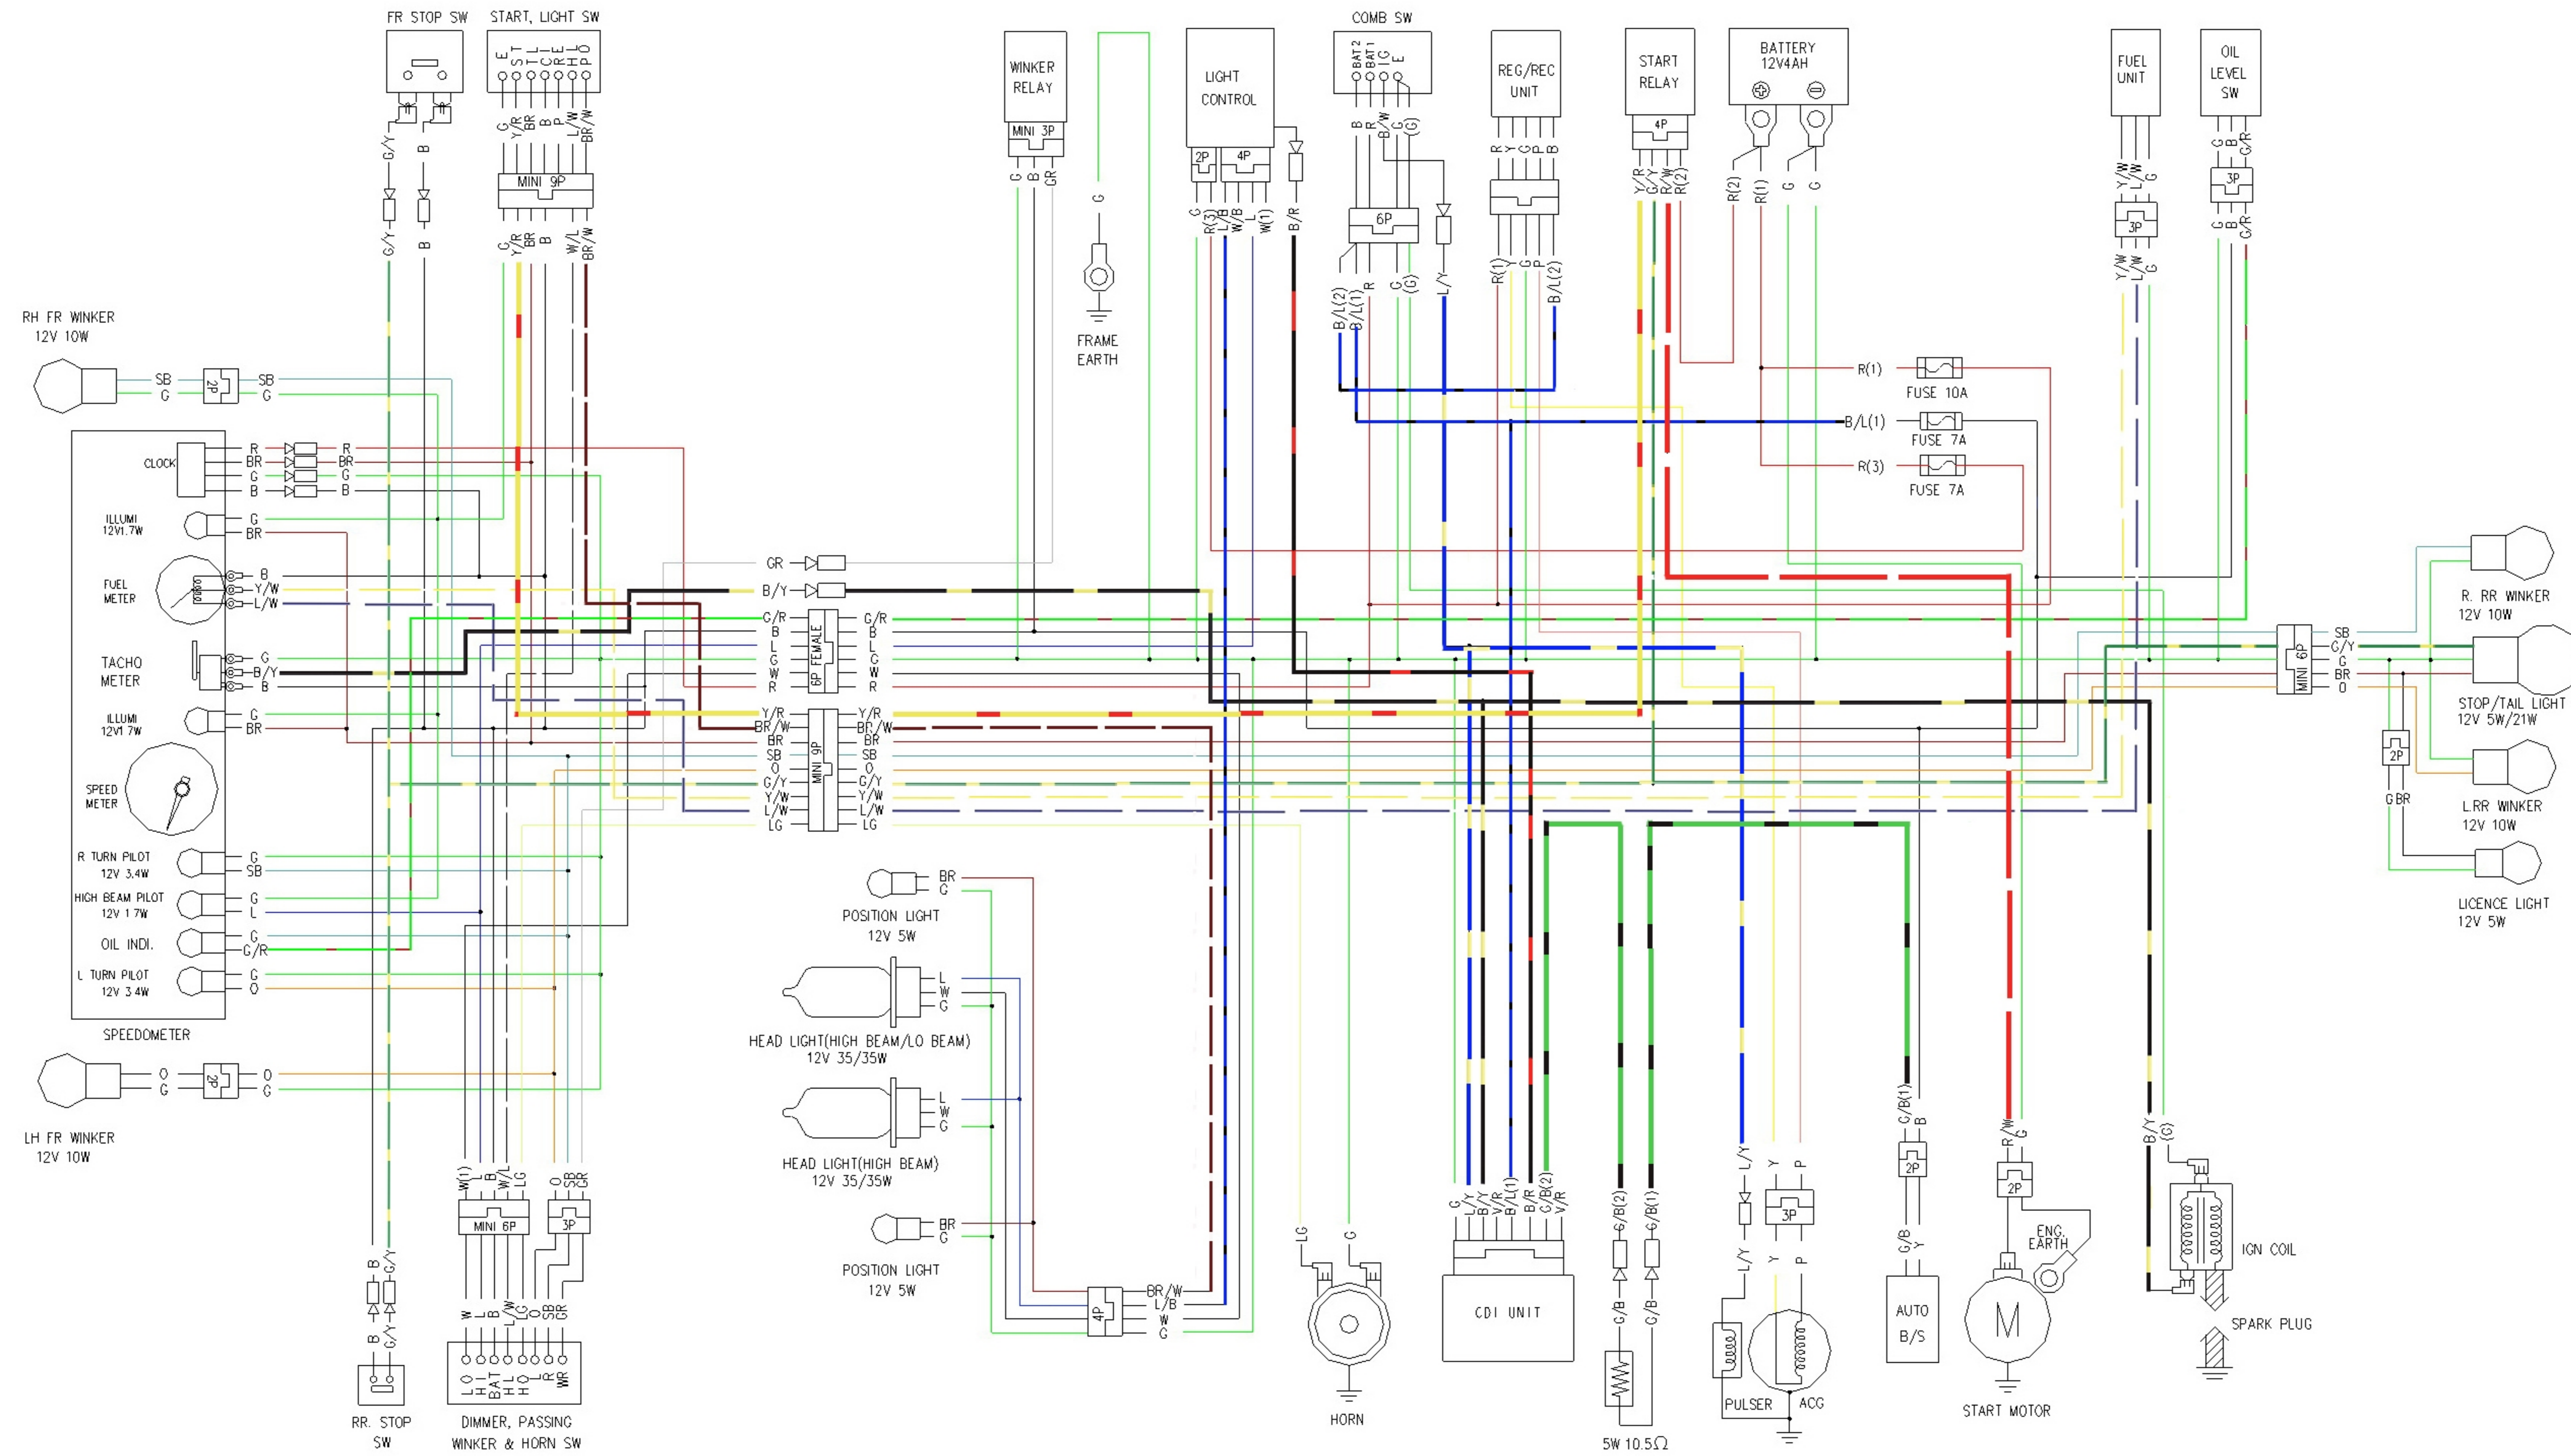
FR STOP SW

START, LIGHT SW

E S T L C R E H L P O

G/Y B

G/Y B

G Y/R BR B B P L/W BR/W

MINI 9P

G Y/R BR B W/L BR/W

WINKER RELAY

MINI 3P

G B GR

G

FRAME EARTH

LIGHT CONTROL

2P 4P

G R(3) L/B W/B L W(1) B/R

COMB SW

BAT2 BAT1 IG E

B R B/W G (G)

6P

B/L(2) B/L(1) R G (G) L/Y

REG/REC UNIT

R Y G P B

R(1) G P B/L(2)

START RELAY

4P

Y/R G/Y R/W R(2)

BATTERY 12V4AH

R(2) R(1) G G

R(1) FUSE 10A

B/L(1) FUSE 7A

R(3) FUSE 7A

FUEL UNIT

Y/W L/W G

3P

Y/W L/W G

OIL LEVEL SW

G B G/R

3P

G B G/R

RH FR WINKER 12V 10W

SB G 2P SB G

CLOCK

R BR G B

R BR G B

ILLUMI 12V1.7W

G BR

FUEL METER

B Y/W L/W

TACHO METER

G B/Y B

ILLUMI 12V1.7W

G BR

SPEED METER

R TURN PILOT 12V 3.4W

G SB

HIGH BEAM PILOT 12V 1.7W

G L

OIL INDI.

G G/R

L TURN PILOT 12V 3.4W

G O

SPEEDOMETER

LH FR WINKER 12V 10W

O G 2P O G

GR

B/Y

G/R B L G W R

6P FEMALE

G/R B L G W R

Y/R BR/W BR SB O G/Y Y/W L/W LG

MINI 9P

Y/R BR/W BR SB O G/Y Y/W L/W LG

BR G

POSITION LIGHT 12V 5W

L W G

HEAD LIGHT(HIGH BEAM/LO BEAM) 12V 35/35W

L W G

HEAD LIGHT(HIGH BEAM) 12V 35/35W

BR G

POSITION LIGHT 12V 5W

4P

BR/W L/B W G

R. RR WINKER 12V 10W

SB G/Y G BR O

MINI 6P

STOP/TAIL LIGHT 12V 5W/21W

2P

G BR

L.RR WINKER 12V 10W

LICENCE LIGHT 12V 5W

W(1) L B W/L LG

MINI 6P

O SB GR

3P

W L B L/W LG O SB GR

LO HI BAT HL HO L R WR

DIMMER, PASSING WINKER & HORN SW

B G/Y

B G/Y

RR. STOP SW

LG G

HORN

G L/Y B/Y V/R B/L(1) B/R G/B(2) V/R

CDI UNIT

G/B(2) G/B(1)

G/B G/B

5W 10.5Ω

L/Y Y P

3P

L/Y Y P

PULSER ACG

G/B(1) B

2P

G/B Y

AUTO B/S

R/W G

2P

ENG. EARTH

START MOTOR

B/Y (G)

IGN COIL

SPARK PLUG